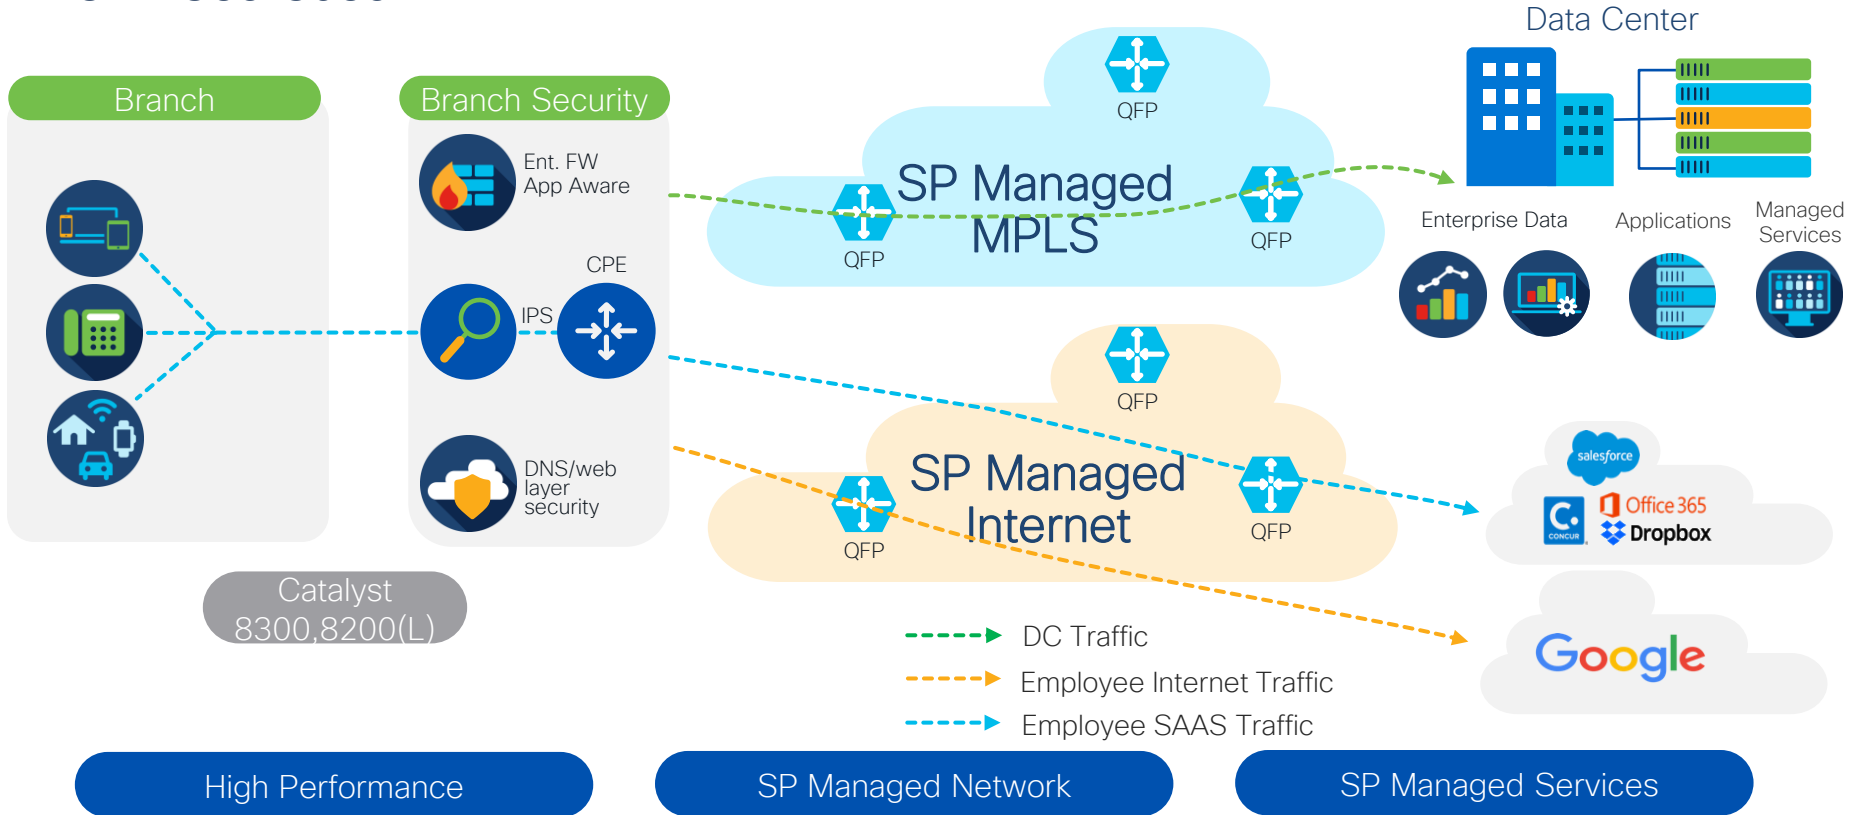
Data Center

Branch

Branch Security

Ent. FW App Aware

CPE

IPS

DNS/web layer security

QFP

SP Managed MPLS

QFP

QFP

Enterprise Data

Applications

Managed Services

QFP

SP Managed Internet

QFP

QFP

salesforce

Office 365

CONCUR

Dropbox

Google

Catalyst 8300,8200(L)

DC Traffic

Employee Internet Traffic

Employee SAAS Traffic

High Performance

SP Managed Network

SP Managed Services